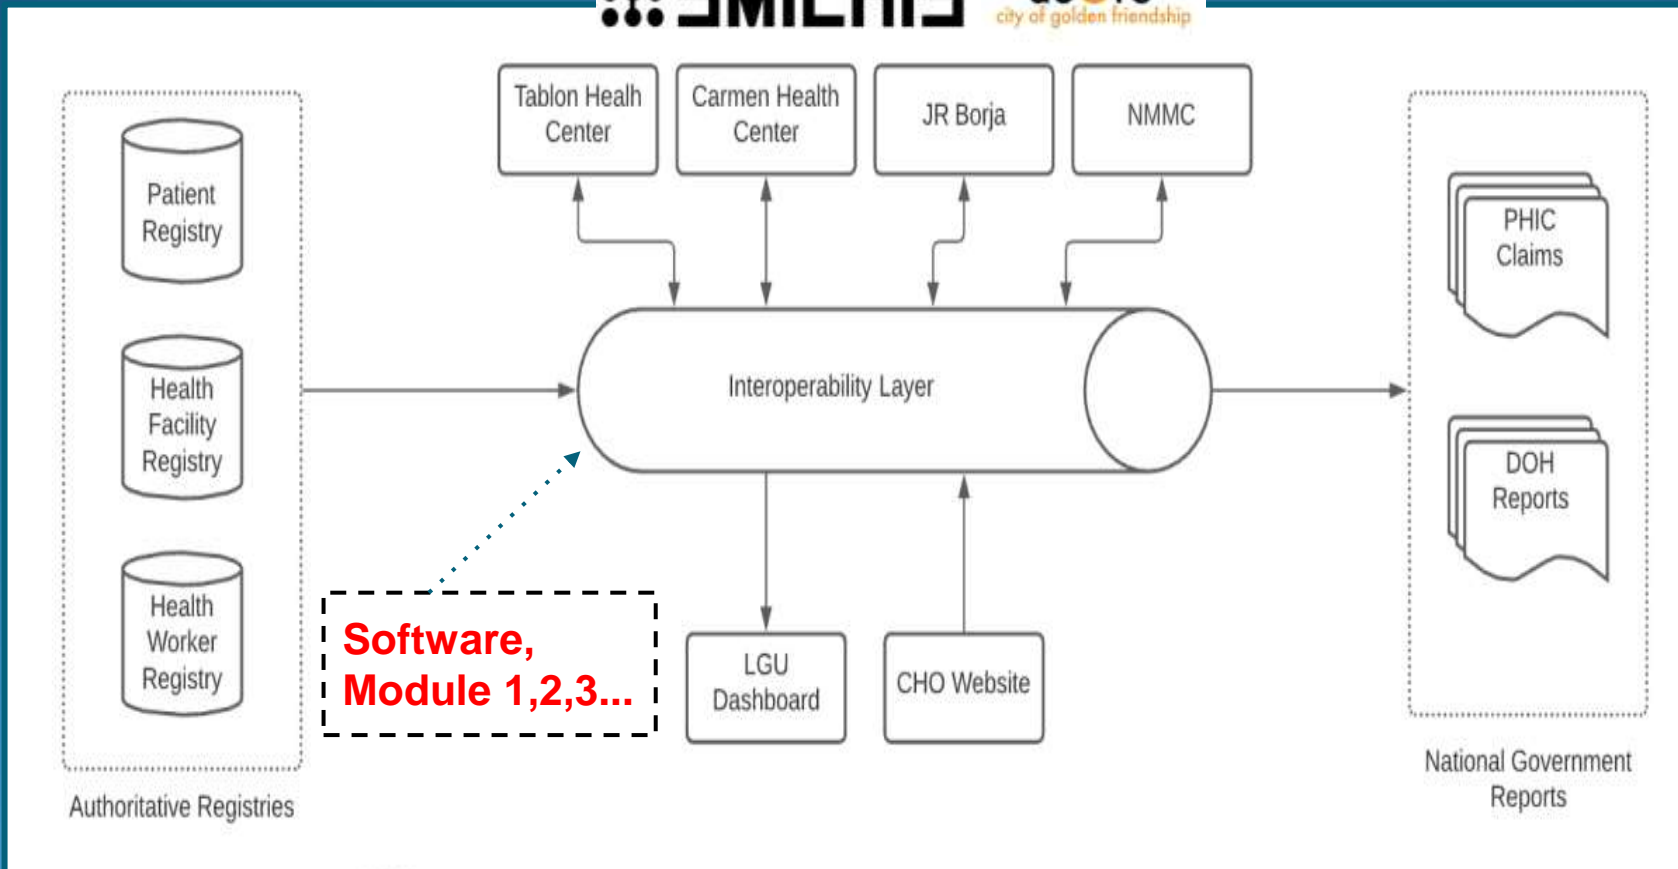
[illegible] city of golden friendship

Tablon Healh Center

Carmen Health Center

JR Borja

NMMC

Patient Registry

Health Facility Registry

Health Worker Registry

Authoritative Registries

Interoperability Layer

Software, Module 1,2,3...

LGU Dashboard

CHO Website

PHIC Claims

DOH Reports

National Government Reports